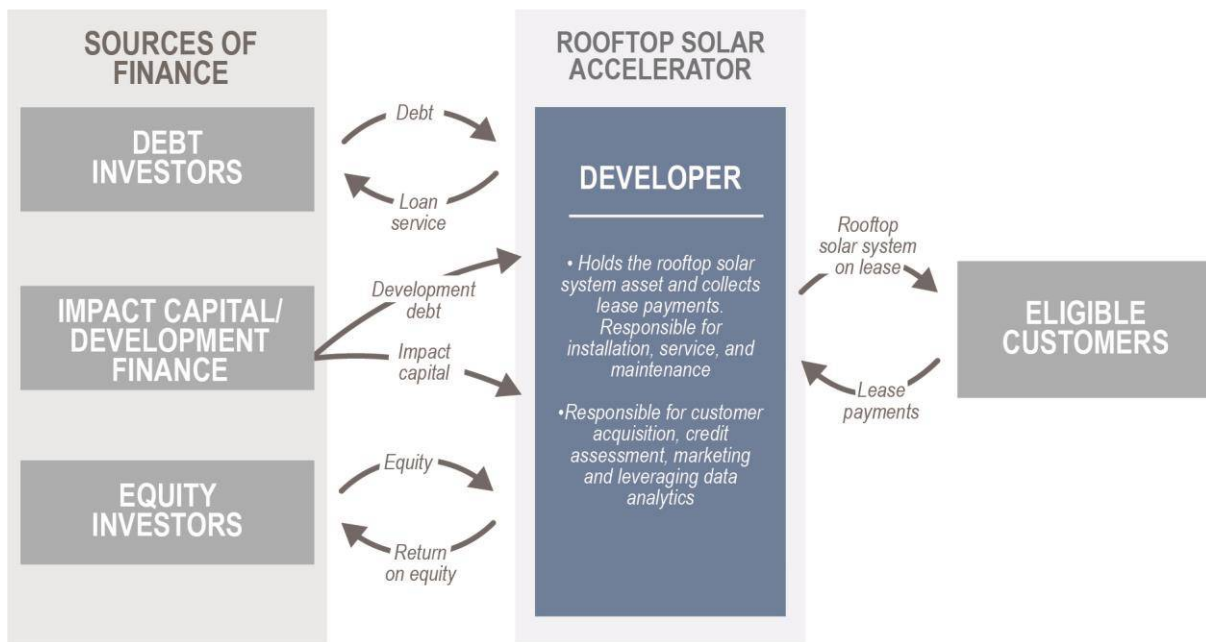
SOURCES OF FINANCE

DEBT INVESTORS

IMPACT CAPITAL/ DEVELOPMENT FINANCE

EQUITY INVESTORS

Debt

Loan service

Development debt

Impact capital

Equity

Return on equity

ROOFTOP SOLAR ACCELERATOR

DEVELOPER

• Holds the rooftop solar system asset and collects lease payments. Responsible for installation, service, and maintenance

•Responsible for customer acquisition, credit assessment, marketing and leveraging data analytics

Rooftop solar system on lease

Lease payments

ELIGIBLE CUSTOMERS